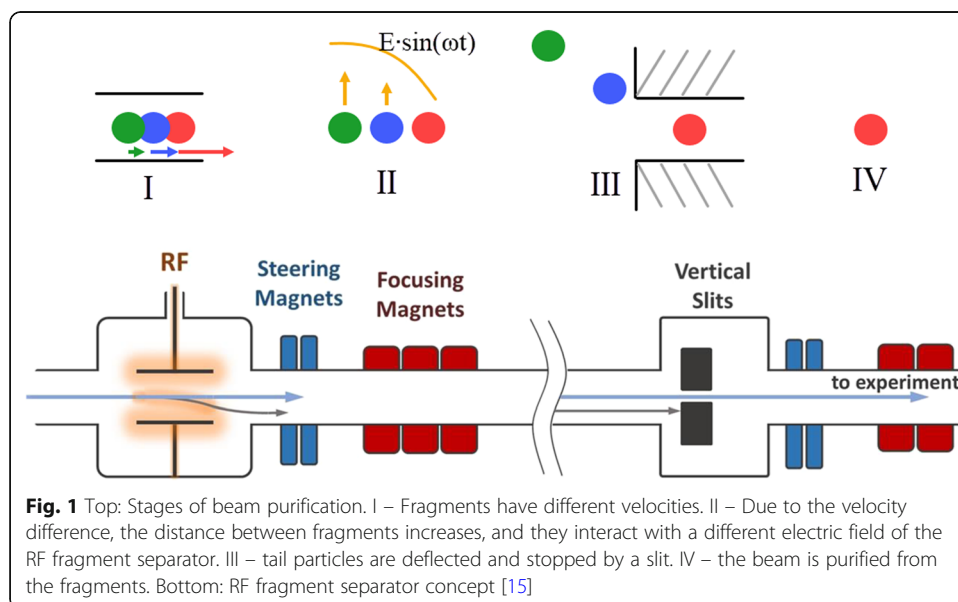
$E \cdot \sin(\omega t)$

I

II

III

IV

RF

Steering Magnets

Focusing Magnets

Vertical Slits

to experiment

**Fig. 1** Top: Stages of beam purification. I – Fragments have different velocities. II – Due to the velocity difference, the distance between fragments increases, and they interact with a different electric field of the RF fragment separator. III – tail particles are deflected and stopped by a slit. IV – the beam is purified from the fragments. Bottom: RF fragment separator concept [15]